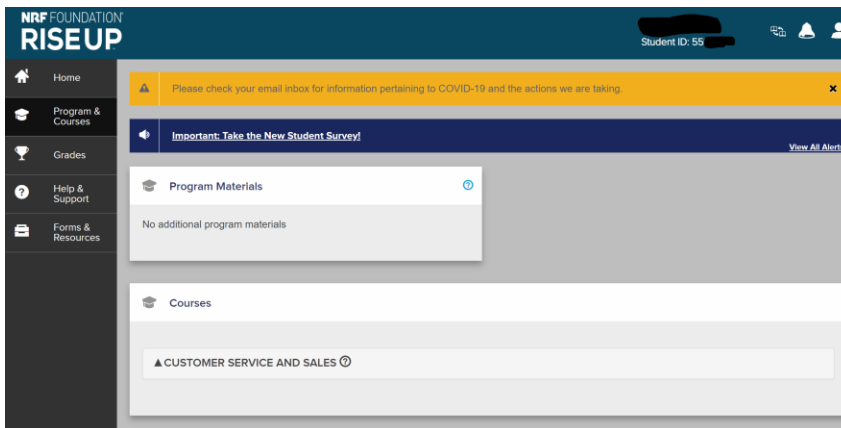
NRF FOUNDATION
RISE UP

Student ID: 55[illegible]

Home

Program & Courses

Grades

Help & Support

Forms & Resources

Please check your email inbox for information pertaining to COVID-19 and the actions we are taking.

×

Important: Take the New Student Survey!

View All Alert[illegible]

Program Materials

No additional program materials

Courses

▲CUSTOMER SERVICE AND SALES